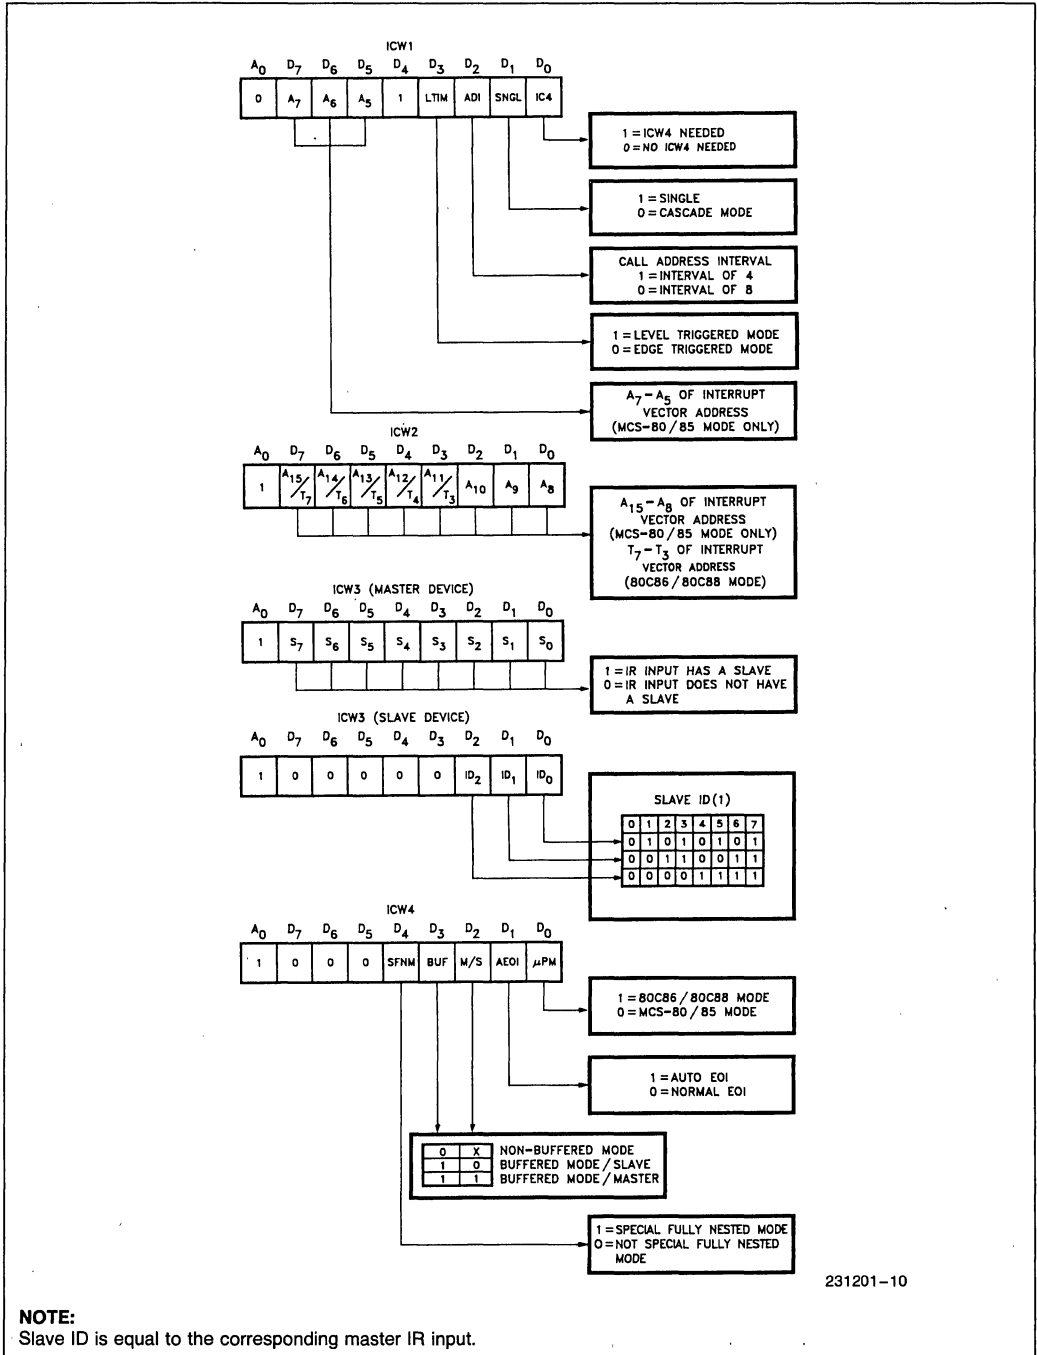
ICW1

| $A_0$ | $D_7$ | $D_6$ | $D_5$ | $D_4$ | $D_3$ | $D_2$ | $D_1$ | $D_0$ |
|---|---|---|---|---|---|---|---|---|
| 0 | $A_7$ | $A_6$ | $A_5$ | 1 | LTIM | ADI | SNGL | IC4 |

1 = ICW4 NEEDED
0 = NO ICW4 NEEDED

1 = SINGLE
0 = CASCADE MODE

CALL ADDRESS INTERVAL
1 = INTERVAL OF 4
0 = INTERVAL OF 8

1 = LEVEL TRIGGERED MODE
0 = EDGE TRIGGERED MODE

$A_7-A_5$ OF INTERRUPT VECTOR ADDRESS (MCS-80/85 MODE ONLY)

ICW2

| $A_0$ | $D_7$ | $D_6$ | $D_5$ | $D_4$ | $D_3$ | $D_2$ | $D_1$ | $D_0$ |
|---|---|---|---|---|---|---|---|---|
| 1 | $A_{15}/T_7$ | $A_{14}/T_6$ | $A_{13}/T_5$ | $A_{12}/T_4$ | $A_{11}/T_3$ | $A_{10}$ | $A_9$ | $A_8$ |

$A_{15}-A_8$ OF INTERRUPT VECTOR ADDRESS (MCS-80/85 MODE ONLY) $T_7-T_3$ OF INTERRUPT VECTOR ADDRESS (80C86/80C88 MODE)

ICW3 (MASTER DEVICE)

| $A_0$ | $D_7$ | $D_6$ | $D_5$ | $D_4$ | $D_3$ | $D_2$ | $D_1$ | $D_0$ |
|---|---|---|---|---|---|---|---|---|
| 1 | $S_7$ | $S_6$ | $S_5$ | $S_4$ | $S_3$ | $S_2$ | $S_1$ | $S_0$ |

1 = IR INPUT HAS A SLAVE
0 = IR INPUT DOES NOT HAVE A SLAVE

ICW3 (SLAVE DEVICE)

| $A_0$ | $D_7$ | $D_6$ | $D_5$ | $D_4$ | $D_3$ | $D_2$ | $D_1$ | $D_0$ |
|---|---|---|---|---|---|---|---|---|
| 1 | 0 | 0 | 0 | 0 | 0 | $ID_2$ | $ID_1$ | $ID_0$ |

SLAVE ID(1)

| 0 | 1 | 2 | 3 | 4 | 5 | 6 | 7 |
|---|---|---|---|---|---|---|---|
| 0 | 1 | 0 | 1 | 0 | 1 | 0 | 1 |
| 0 | 0 | 1 | 1 | 0 | 0 | 1 | 1 |
| 0 | 0 | 0 | 0 | 1 | 1 | 1 | 1 |

ICW4

| $A_0$ | $D_7$ | $D_6$ | $D_5$ | $D_4$ | $D_3$ | $D_2$ | $D_1$ | $D_0$ |
|---|---|---|---|---|---|---|---|---|
| 1 | 0 | 0 | 0 | SFNM | BUF | M/S | AEOI | $\mu$PM |

1 = 80C86/80C88 MODE
0 = MCS-80/85 MODE

1 = AUTO EOI
0 = NORMAL EOI

| 0 | X | NON-BUFFERED MODE |
|---|---|---|
| 1 | 0 | BUFFERED MODE/SLAVE |
| 1 | 1 | BUFFERED MODE/MASTER |

1 = SPECIAL FULLY NESTED MODE
0 = NOT SPECIAL FULLY NESTED MODE

231201-10

NOTE:
Slave ID is equal to the corresponding master IR input.